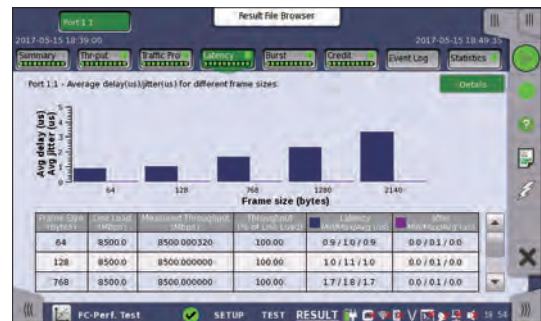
Port 1:1

Result File Browser

2017-05-15 18:39:00

2017-05-15 18:49:35

Summary | Thrput | Traffic Pro | Latency | Burst | Credit | Event Log | Statistics

Port 1:1 - Average delay(us)/jitter(us) for different frame sizes.

Details

Avg delay (us)
Avg jitter (us)

5
4
3
2
1
0

64 128 768 1280 2140

Frame size (bytes)

| Frame Size (Bytes) | Line Load (Mbps) | Measured Throughput (Mbps) | Throughput (% of Line Load) | Latency Min/Max/Avg (us) | Jitter Min/Max/Avg (us) |
|---|---|---|---|---|---|
| 64 | 8500.0 | 8500.000320 | 100.00 | 0.9 / 1.0 / 0.9 | 0.0 / 0.1 / 0.0 |
| 128 | 8500.0 | 8500.000000 | 100.00 | 1.0 / 1.1 / 1.0 | 0.0 / 0.1 / 0.0 |
| 768 | 8500.0 | 8500.000000 | 100.00 | 1.7 / 1.8 / 1.7 | 0.0 / 0.1 / 0.0 |

FC-Perf. Test

SETUP TEST RESULT

18:54